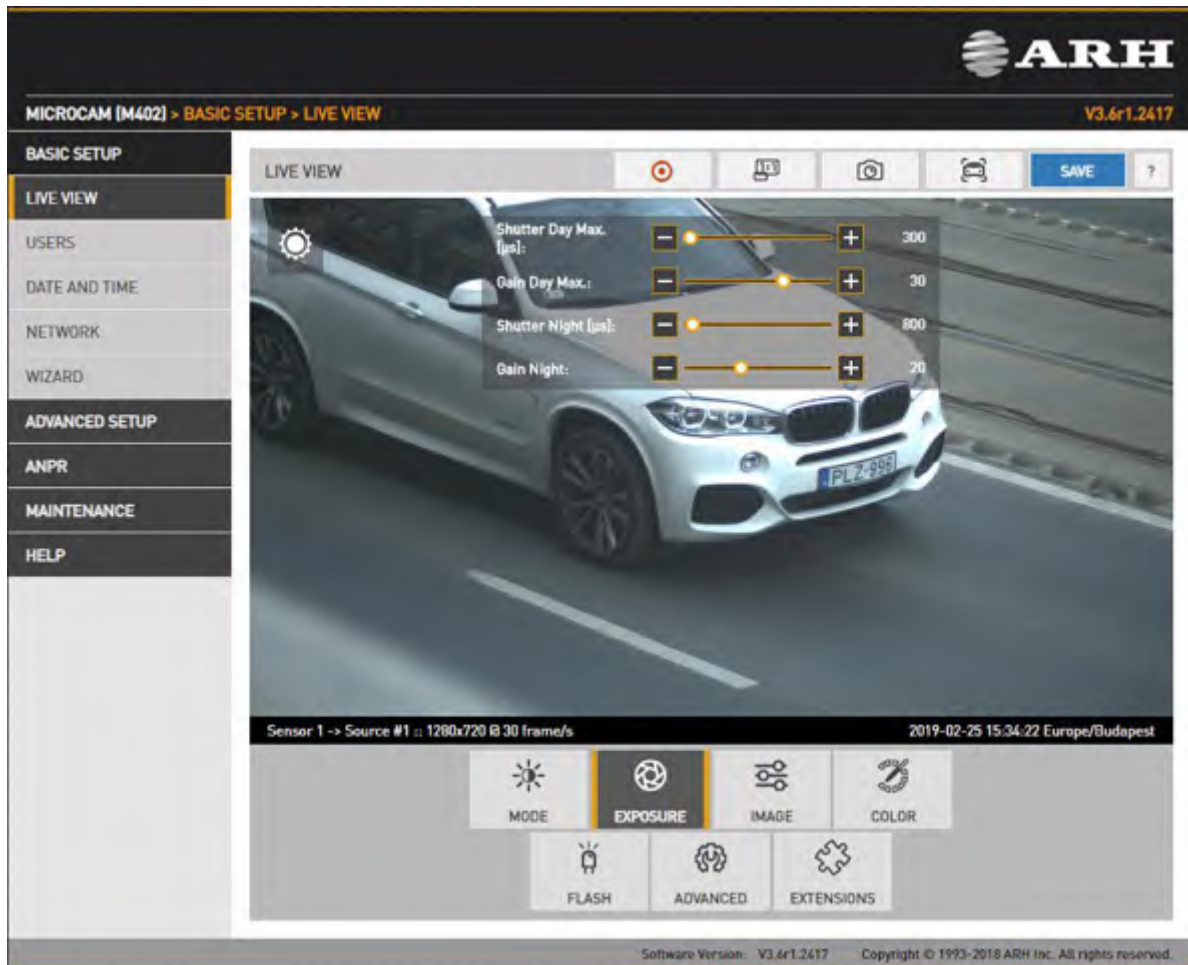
ARH

MICROCAM [M402] > BASIC SETUP > LIVE VIEW

V3.6r1.2417

BASIC SETUP

LIVE VIEW

USERS

DATE AND TIME

NETWORK

WIZARD

ADVANCED SETUP

ANPR

MAINTENANCE

HELP

LIVE VIEW

SAVE

?

Shutter Day Max. [μs]: 300

Gain Day Max.: 30

Shutter Night [μs]: 800

Gain Night: 20

PLZ-996

Sensor 1 -> Source #1 :: 1280x720 @ 30 frame/s

2019-02-25 15:34:22 Europe/Budapest

MODE

EXPOSURE

IMAGE

COLOR

FLASH

ADVANCED

EXTENSIONS

Software Version: V3.6r1.2417

Copyright © 1993-2018 ARH Inc. All rights reserved.